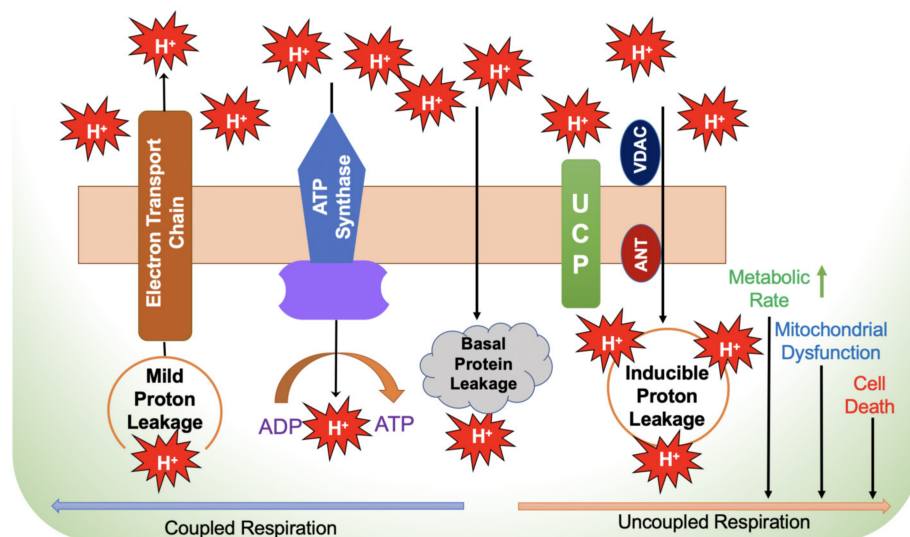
$H^+$

$H^+$

$H^+$

$H^+$

$H^+$

$H^+$

$H^+$

$H^+$

$H^+$

$H^+$

Electron Transport Chain

ATP Synthase

VDAC

UCP

ANT

Mild Proton Leakage

$H^+$

ADP $H^+$ ATP

Basal Protein Leakage

$H^+$

$H^+$

$H^+$

Inducible Proton Leakage

$H^+$

Metabolic Rate ↑

Mitochondrial Dysfunction

Cell Death

Coupled Respiration

Uncoupled Respiration